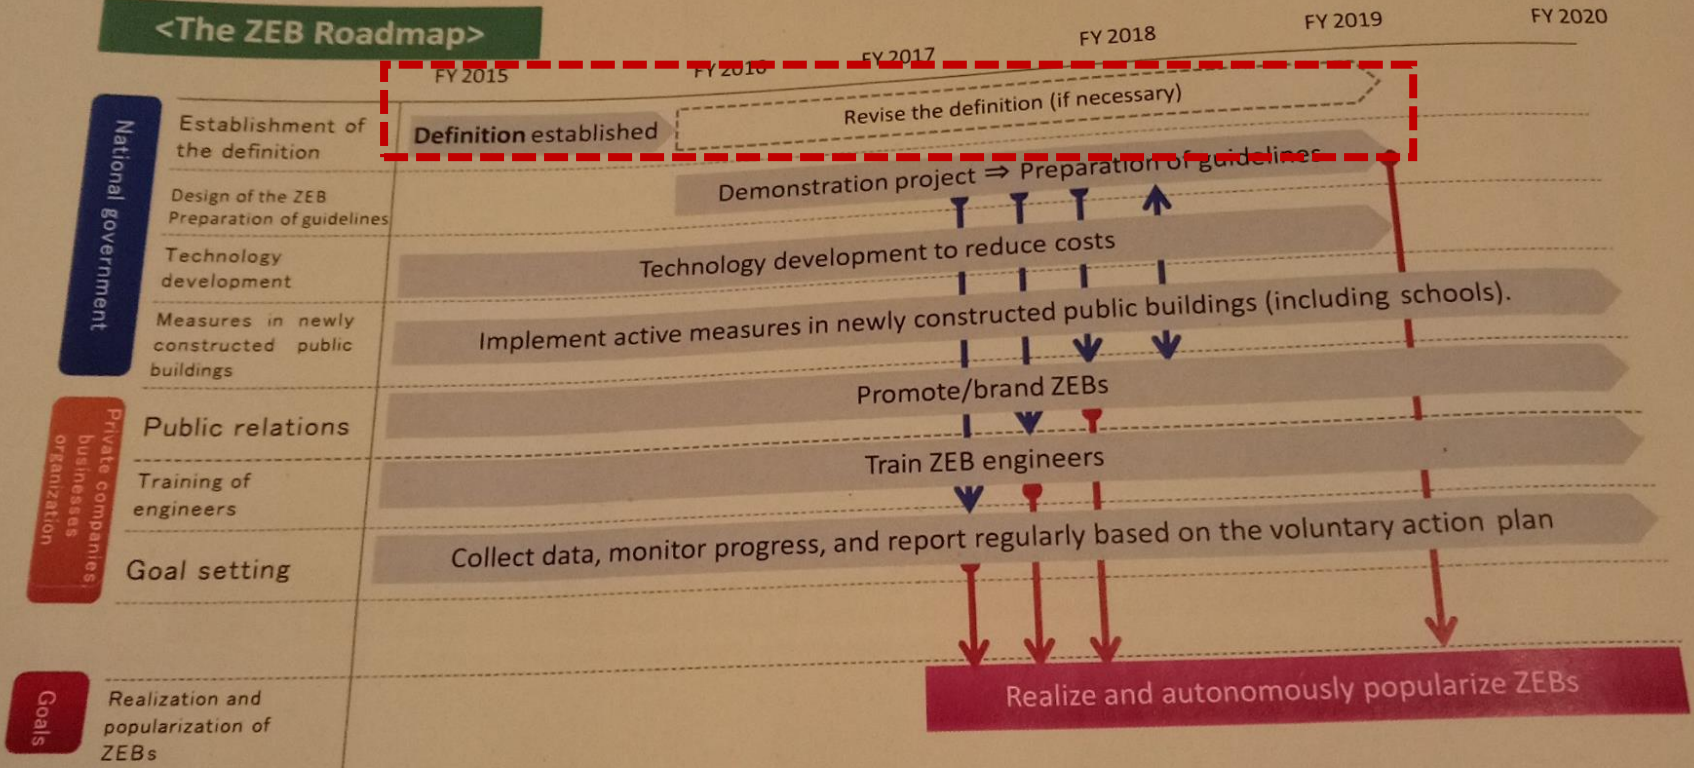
<The ZEB Roadmap>

FY 2015 FY 2016 FY 2017 FY 2018 FY 2019 FY 2020

National government

Establishment of the definition

Definition established

Revise the definition (if necessary)

Design of the ZEB Preparation of guidelines

Demonstration project ⇒ Preparation of guidelines

Technology development

Technology development to reduce costs

Measures in newly constructed public buildings

Implement active measures in newly constructed public buildings (including schools).

Private companies businesses organization

Public relations

Promote/brand ZEBs

Training of engineers

Train ZEB engineers

Goal setting

Collect data, monitor progress, and report regularly based on the voluntary action plan

Goals

Realization and popularization of ZEBs

Realize and autonomously popularize ZEBs